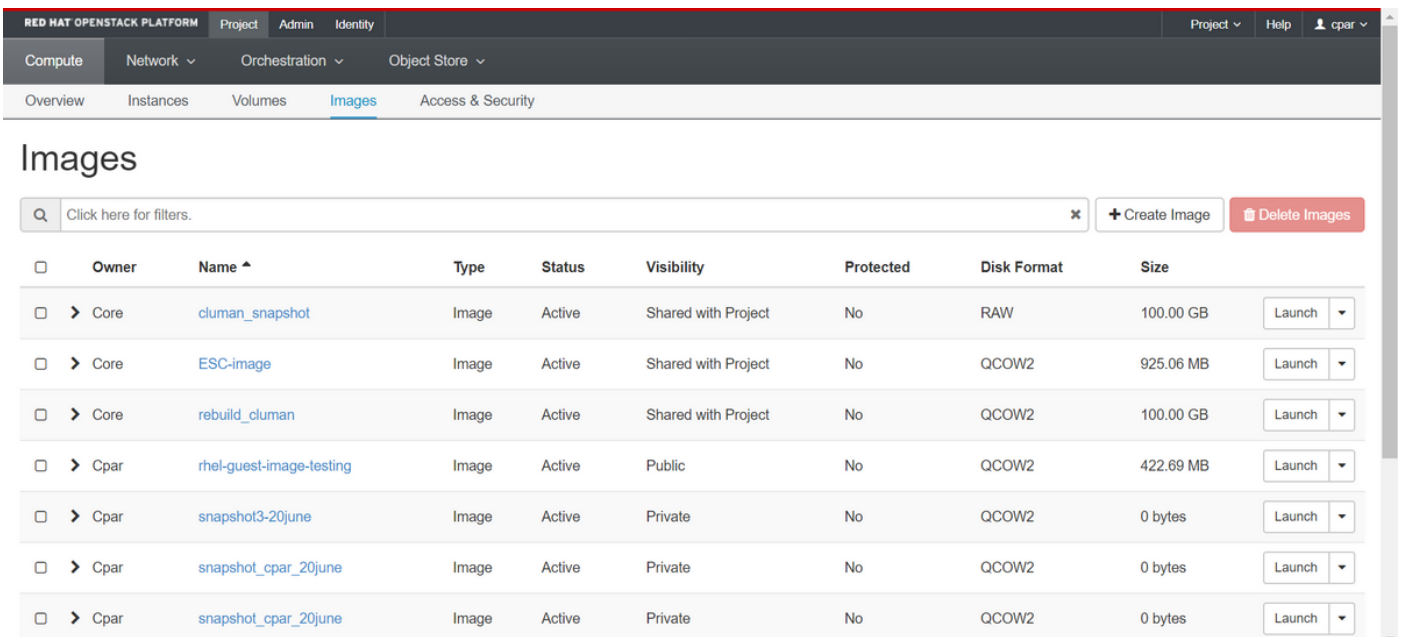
RED HAT OPENSTACK PLATFORM Project Admin Identity Project Help cpar

Compute Network Orchestration Object Store

Overview Instances Volumes Images Access & Security

Images

Click here for filters. + Create Image Delete Images

| | Owner | Name | Type | Status | Visibility | Protected | Disk Format | Size | |
|---|---|---|---|---|---|---|---|---|---|
| | Core | cluman_snapshot | Image | Active | Shared with Project | No | RAW | 100.00 GB | Launch |
| | Core | ESC-image | Image | Active | Shared with Project | No | QCOW2 | 925.06 MB | Launch |
| | Core | rebuild_cluman | Image | Active | Shared with Project | No | QCOW2 | 100.00 GB | Launch |
| | Cpar | rhel-guest-image-testing | Image | Active | Public | No | QCOW2 | 422.69 MB | Launch |
| | Cpar | snapshot3-20june | Image | Active | Private | No | QCOW2 | 0 bytes | Launch |
| | Cpar | snapshot_cpar_20june | Image | Active | Private | No | QCOW2 | 0 bytes | Launch |
| | Cpar | snapshot_cpar_20june | Image | Active | Private | No | QCOW2 | 0 bytes | Launch |